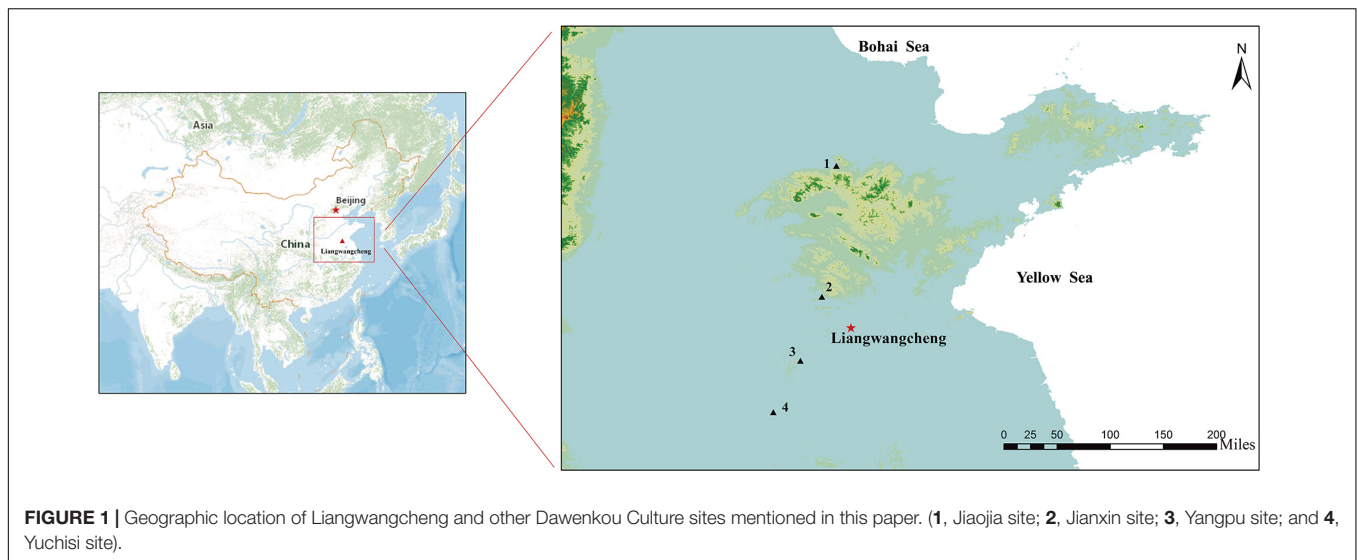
Asia

Beijing

China

Liangwangcheng

Bohai Sea

N

1

Yellow Sea

2

Liangwangcheng

3

4

0 25 50 100 150 200 Miles

**FIGURE 1 |** Geographic location of Liangwangcheng and other Dawenkou Culture sites mentioned in this paper. (**1**, Jiaojia site; **2**, Jianxin site; **3**, Yangpu site; and **4**, Yuchisi site).